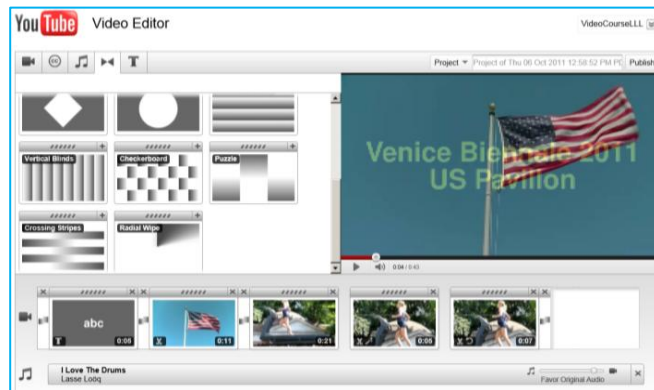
YouTube Video Editor

VideoCourseLLL

Project ▾ Project of Thu 06 Oct 2011 12:58:52 PM PI Publish

Vertical Blinds

Checkerboard

Puzzle

Crossing Stripes

Radial Wipe

Venice Biennale 2011
US Pavilion

0:04 / 0:43

abc

0:08

0:11

0:21

0:05

0:07

I Love The Drums
Lasse Lodq

Favor Original Audio